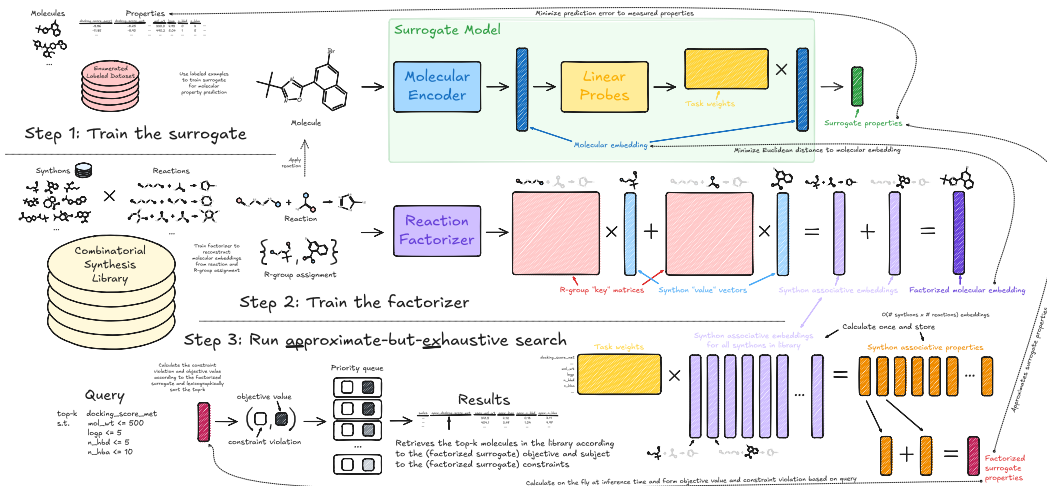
Molecules

Properties

Minimize prediction error to measured properties

Enumerated Labeled Dataset

Use labeled examples to train surrogates for molecular property prediction

Surrogate Model

Molecular Encoder

Linear Probes

×

Task weights

Surrogate properties

Molecular embedding

Molecule

Step 1: Train the surrogate

Minimize Euclidean distance to molecular embedding

apply reaction

Synthons

Reactions

×

...

Reaction

Combinatorial Synthesis Library

Train factorizer to reconstruct molecular embeddings from reaction and R-group assignment

R-group assignment

Reaction Factorizer

×

+

×

=

+

=

R-group "key" matrices

Synthon "value" vectors

Synthon associative embeddings

Factorized molecular embedding

Step 2: Train the factorizer

Step 3: Run approximate-but-exhaustive search

O(# synthons × # reactions) embeddings

Synthon associative embeddings for all synthons in library

Calculate once and store

Task weights

Synthon associative properties

docking_score_met
mol_wt
logp
n_hbd
n_hba

×

...

=

...

Approximate surrogate properties

Calculate the constraint violation and objective value according to the factorized surrogate and lexicographically sort the top-k

Query

top-k docking_score_met
s.t. mol_wt <= 500
logp <= 5
n_hbd <= 5
n_hba <= 10

objective value

constraint violation

Priority queue

...

Results

Retrieves the top-k molecules in the library according to the (factorized surrogate) objective and subject to the (factorized surrogate) constraints

+

=

Factorized surrogate properties

Calculate on the fly at inference time and form objective value and constraint violation based on query